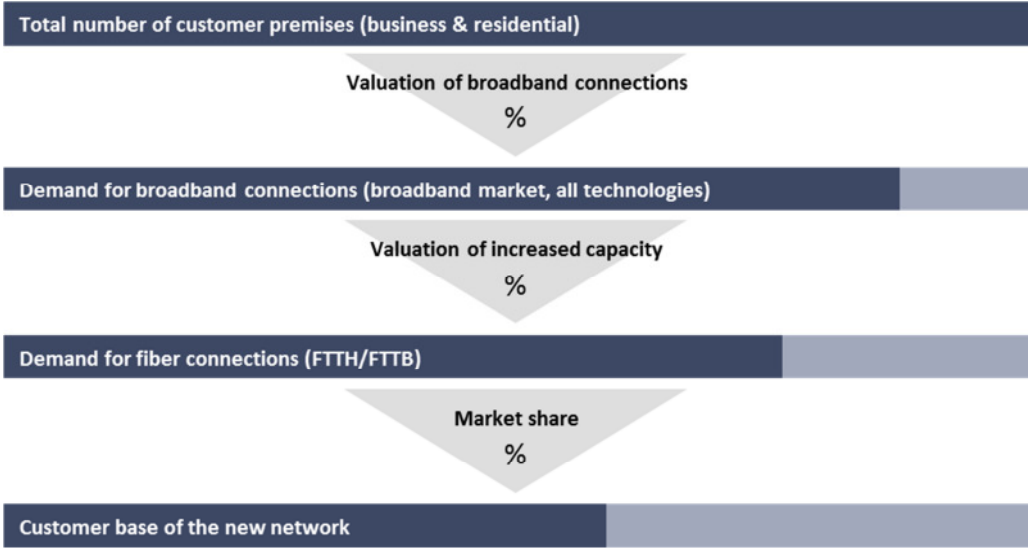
Total number of customer premises (business & residential)

Valuation of broadband connections
%

Demand for broadband connections (broadband market, all technologies)

Valuation of increased capacity
%

Demand for fiber connections (FTTH/FTTB)

Market share
%

Customer base of the new network